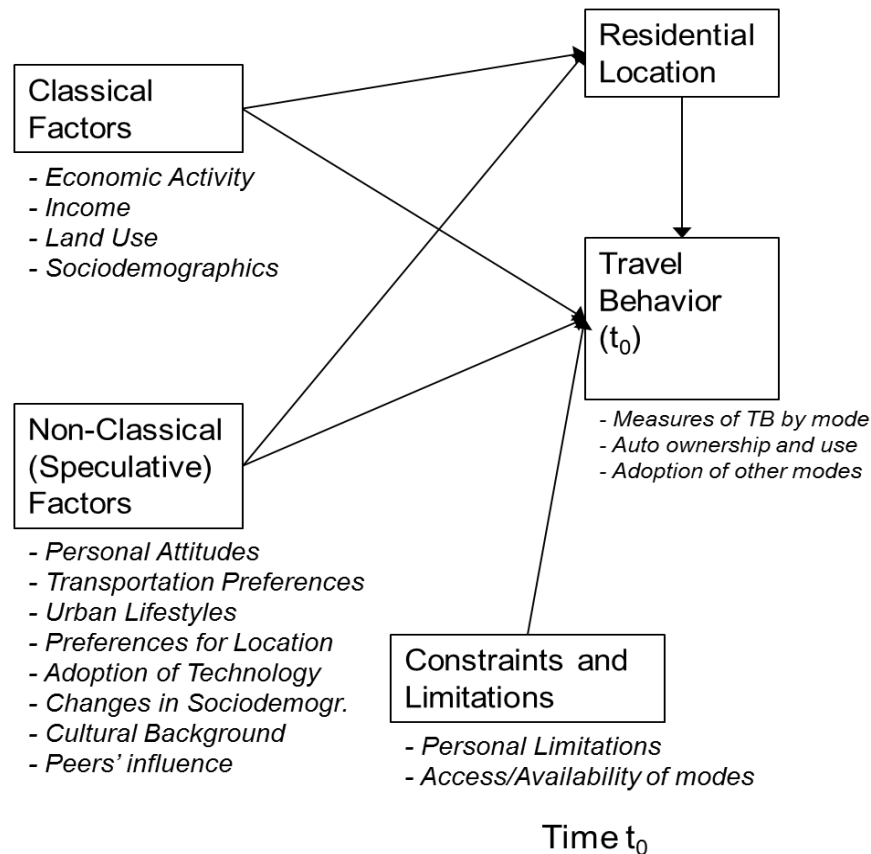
Residential Location

Classical Factors

- Economic Activity
- Income
- Land Use
- Sociodemographics

Travel Behavior ($t_0$)

- Measures of TB by mode
- Auto ownership and use
- Adoption of other modes

Non-Classical (Speculative) Factors

- Personal Attitudes
- Transportation Preferences
- Urban Lifestyles
- Preferences for Location
- Adoption of Technology
- Changes in Sociodemogr.
- Cultural Background
- Peers' influence

Constraints and Limitations

- Personal Limitations
- Access/Availability of modes

Time $t_0$